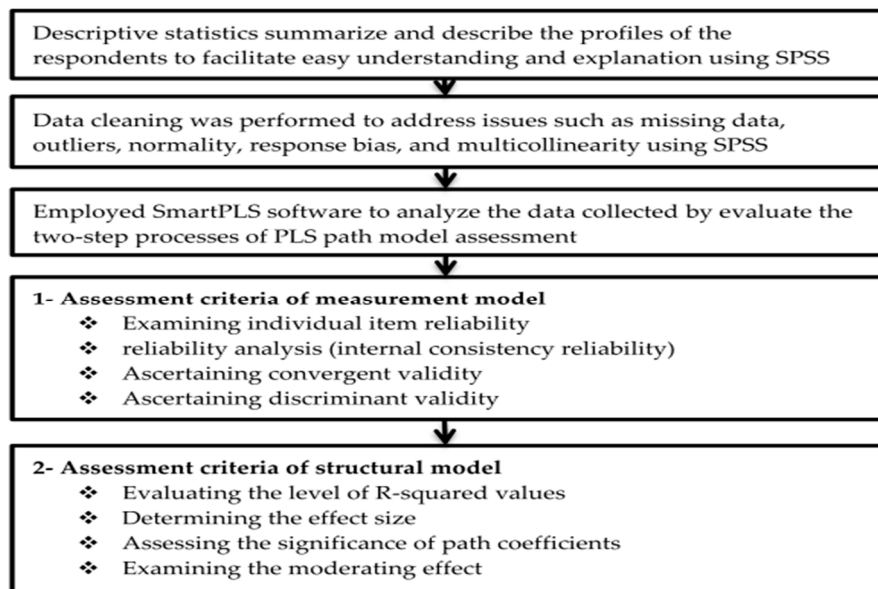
Descriptive statistics summarize and describe the profiles of the respondents to facilitate easy understanding and explanation using SPSS

Data cleaning was performed to address issues such as missing data, outliers, normality, response bias, and multicollinearity using SPSS

Employed SmartPLS software to analyze the data collected by evaluate the two-step processes of PLS path model assessment

**1- Assessment criteria of measurement model**
❖ Examining individual item reliability
❖ reliability analysis (internal consistency reliability)
❖ Ascertaining convergent validity
❖ Ascertaining discriminant validity

**2- Assessment criteria of structural model**
❖ Evaluating the level of R-squared values
❖ Determining the effect size
❖ Assessing the significance of path coefficients
❖ Examining the moderating effect